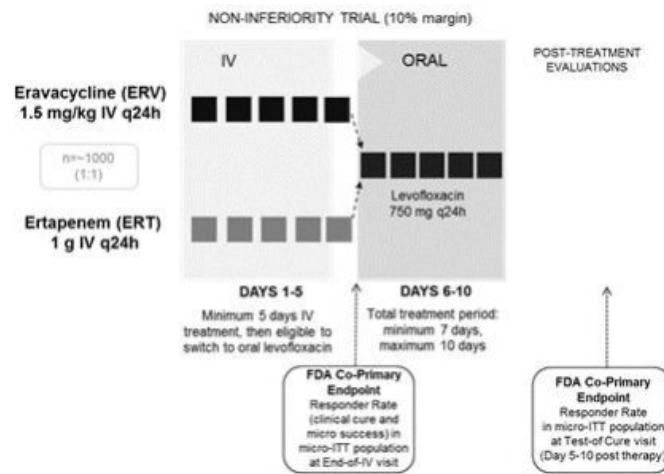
NON-INFERIORITY TRIAL (10% margin)

IV

ORAL

POST-TREATMENT EVALUATIONS

Eravacycline (ERV) 1.5 mg/kg IV q24h

n=~1000 (1:1)

Ertapenem (ERT) 1 g IV q24h

Levofloxacin 750 mg q24h

DAYS 1-5

Minimum 5 days IV treatment, then eligible to switch to oral levofloxacin

DAYS 6-10

Total treatment period: minimum 7 days, maximum 10 days

FDA Co-Primary Endpoint
Responder Rate (clinical cure and micro success) in micro-ITT population at End-of-IV visit

FDA Co-Primary Endpoint
Responder Rate in micro-ITT population at Test-of-Cure visit (Day 5-10 post therapy)